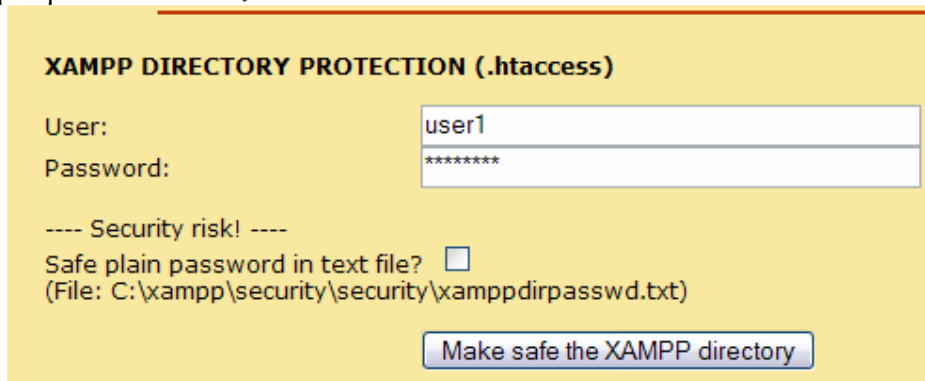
XAMPP DIRECTORY PROTECTION (.htaccess)

User: user1
Password: ********

---- Security risk! ----
Safe plain password in text file?
(File: C:\xampp\security\security\xamppdirpasswd.txt)

Make safe the XAMPP directory